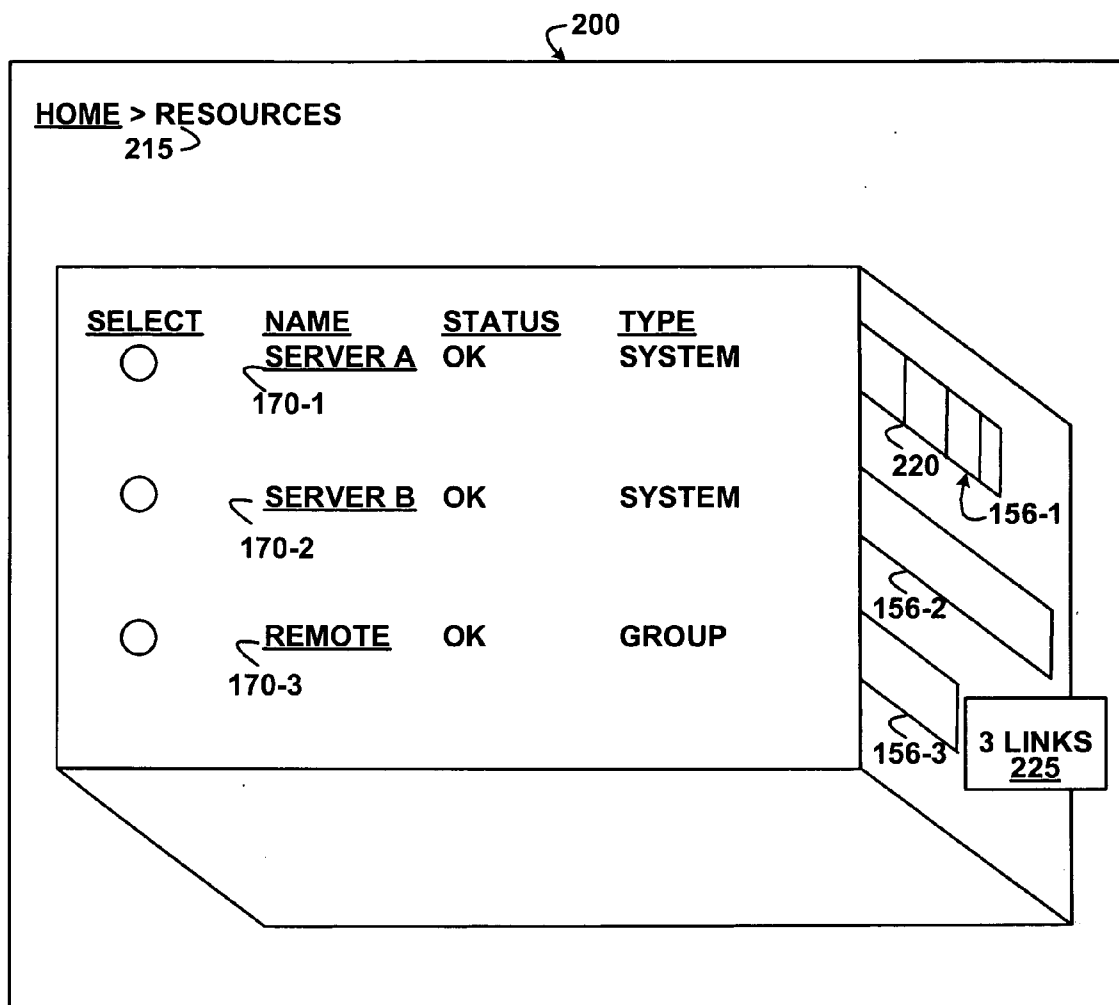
200

HOME > RESOURCES
215

| SELECT | NAME | STATUS | TYPE |
|---|---|---|---|
| ◯ | SERVER A | OK | SYSTEM |
| ◯ | SERVER B | OK | SYSTEM |
| ◯ | REMOTE | OK | GROUP |

170-1
170-2
170-3

220
156-1
156-2
156-3

3 LINKS
225